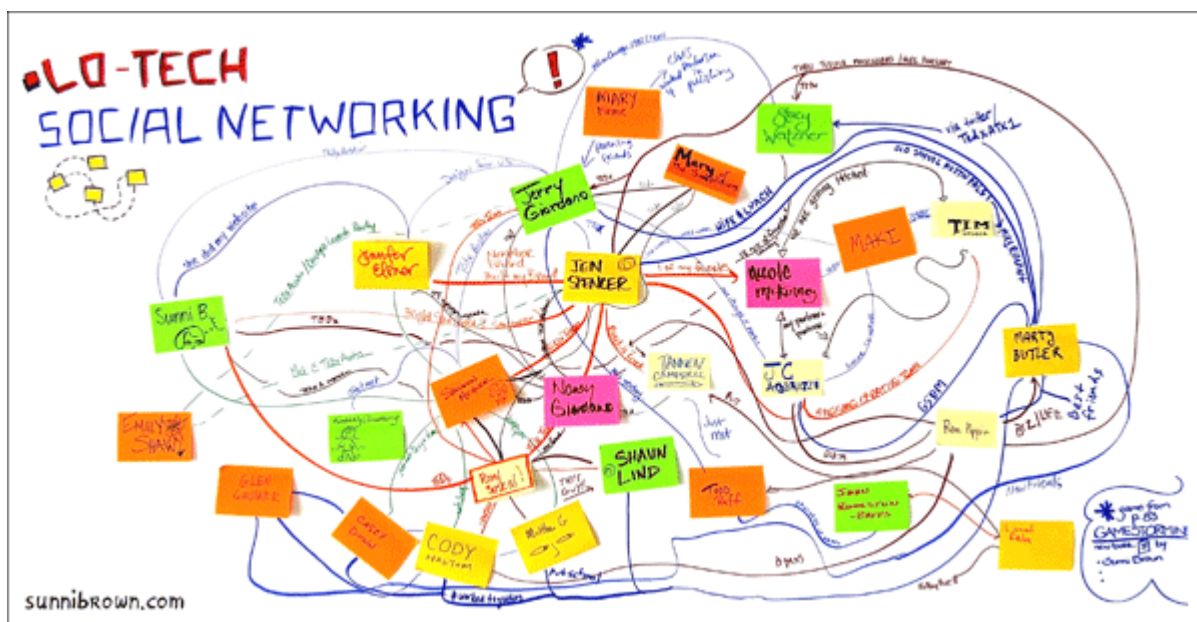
LO-TECH SOCIAL NETWORKING

!

MARY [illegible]

Mary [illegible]

Stacy Wattner

Jerry Giordano

Jennifer Elmer

JON SPENCER

NICOLE McKinney

MAKI

TIM

Sunni B.

MARTY BUTLER

TANNER

JC

Emily Shaw

Nancy Giordano

Ron Pipper

Shaun LIND

Glen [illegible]

CODY

Todd

Best friends

via twitter

sunnibrown.com

game from GAMESTORMING